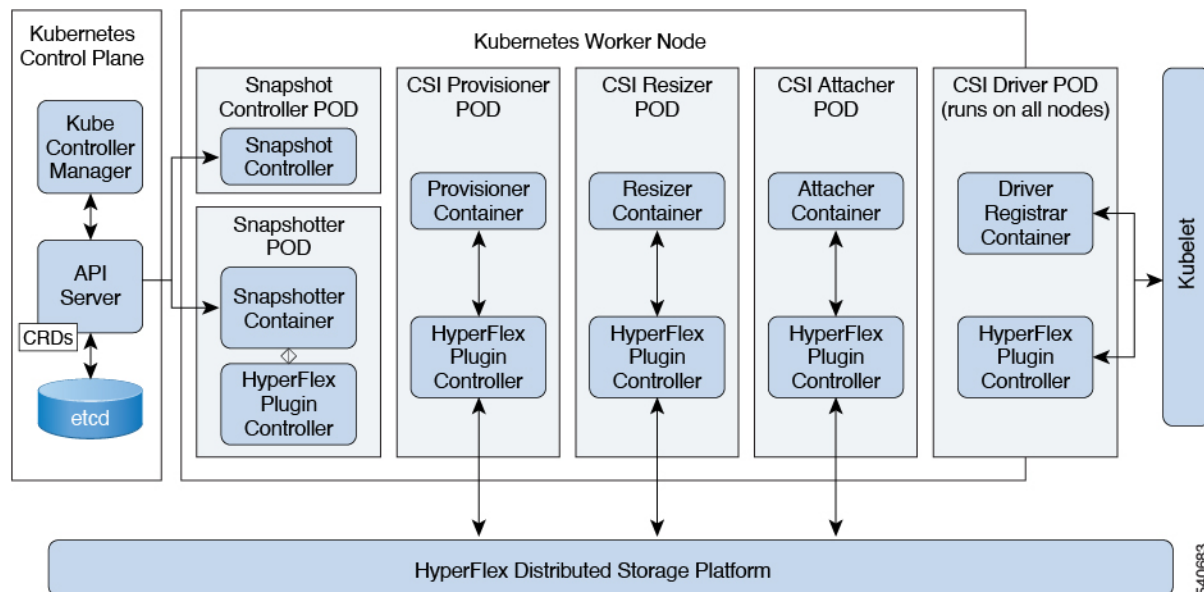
Kubernetes Control Plane

Kube Controller Manager

API Server

CRDs

etcd

Kubernetes Worker Node

Snapshot Controller POD

Snapshot Controller

Snapshotter POD

Snapshotter Container

HyperFlex Plugin Controller

CSI Provisioner POD

Provisioner Container

HyperFlex Plugin Controller

CSI Resizer POD

Resizer Container

HyperFlex Plugin Controller

CSI Attacher POD

Attacher Container

HyperFlex Plugin Controller

CSI Driver POD (runs on all nodes)

Driver Registrar Container

HyperFlex Plugin Controller

Kubelet

HyperFlex Distributed Storage Platform

540683